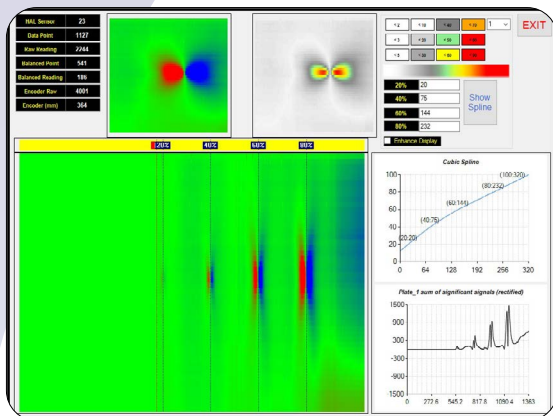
| HAL Sensor | 23 |
|---|---|
| Data Point | 1127 |
| Raw Reading | 2744 |
| Balanced Point | 541 |
| Balanced Reading | 186 |
| Encoder Raw | 4001 |
| Encoder (mm) | 364 |

< 2 < 10 < 40 < 80 1

< 3 < 20 < 50 < 90

< 5 < 30 < 60 > 90

EXIT

20% 20
40% 75
60% 144
80% 232

Show Spline

Enhance Display

20% 40% 60% 80%

Cubic Spline

100 80 60 40 20 0

(20:20) (40:75) (60:144) (80:232) (100:320)

0 64 128 192 256 320

Plate_1 sum of significant signals (rectified)

1500 900 300 -300 -900 -1500

0 272.6 545.2 817.8 1090.4 1363